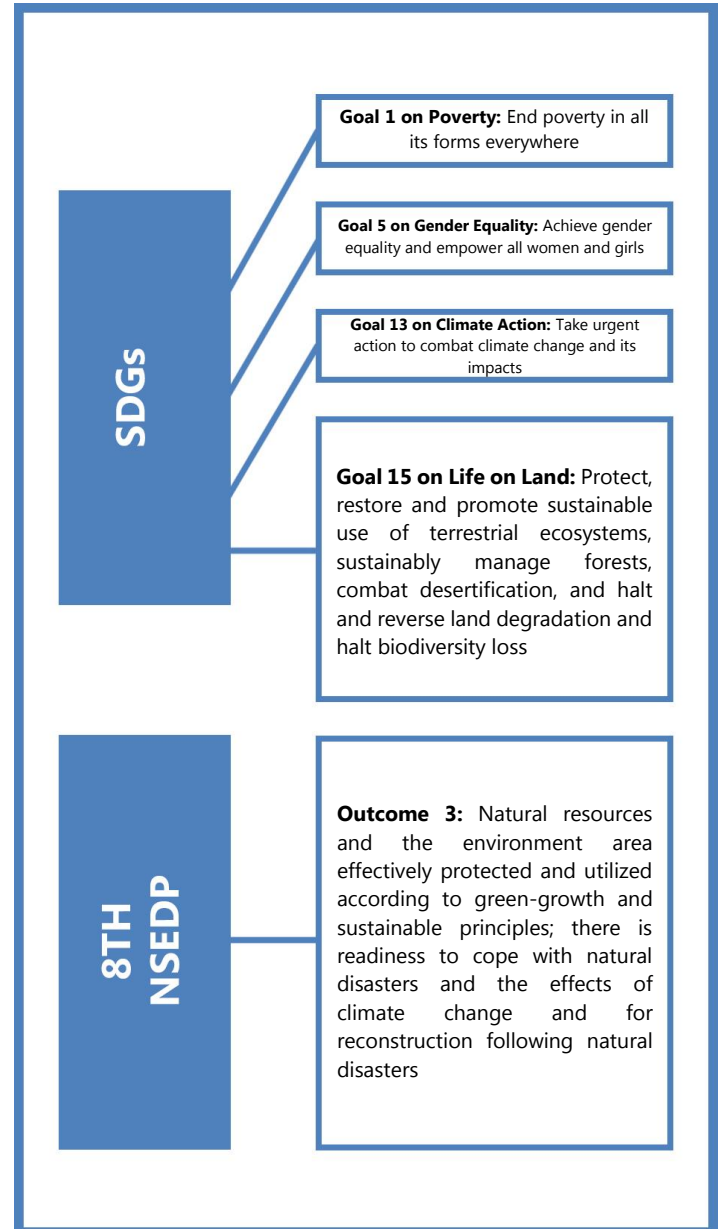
SDGs

**Goal 1 on Poverty:** End poverty in all its forms everywhere

**Goal 5 on Gender Equality:** Achieve gender equality and empower all women and girls

**Goal 13 on Climate Action:** Take urgent action to combat climate change and its impacts

**Goal 15 on Life on Land:** Protect, restore and promote sustainable use of terrestrial ecosystems, sustainably manage forests, combat desertification, and halt and reverse land degradation and halt biodiversity loss

8TH NSEDP

**Outcome 3:** Natural resources and the environment area effectively protected and utilized according to green-growth and sustainable principles; there is readiness to cope with natural disasters and the effects of climate change and for reconstruction following natural disasters